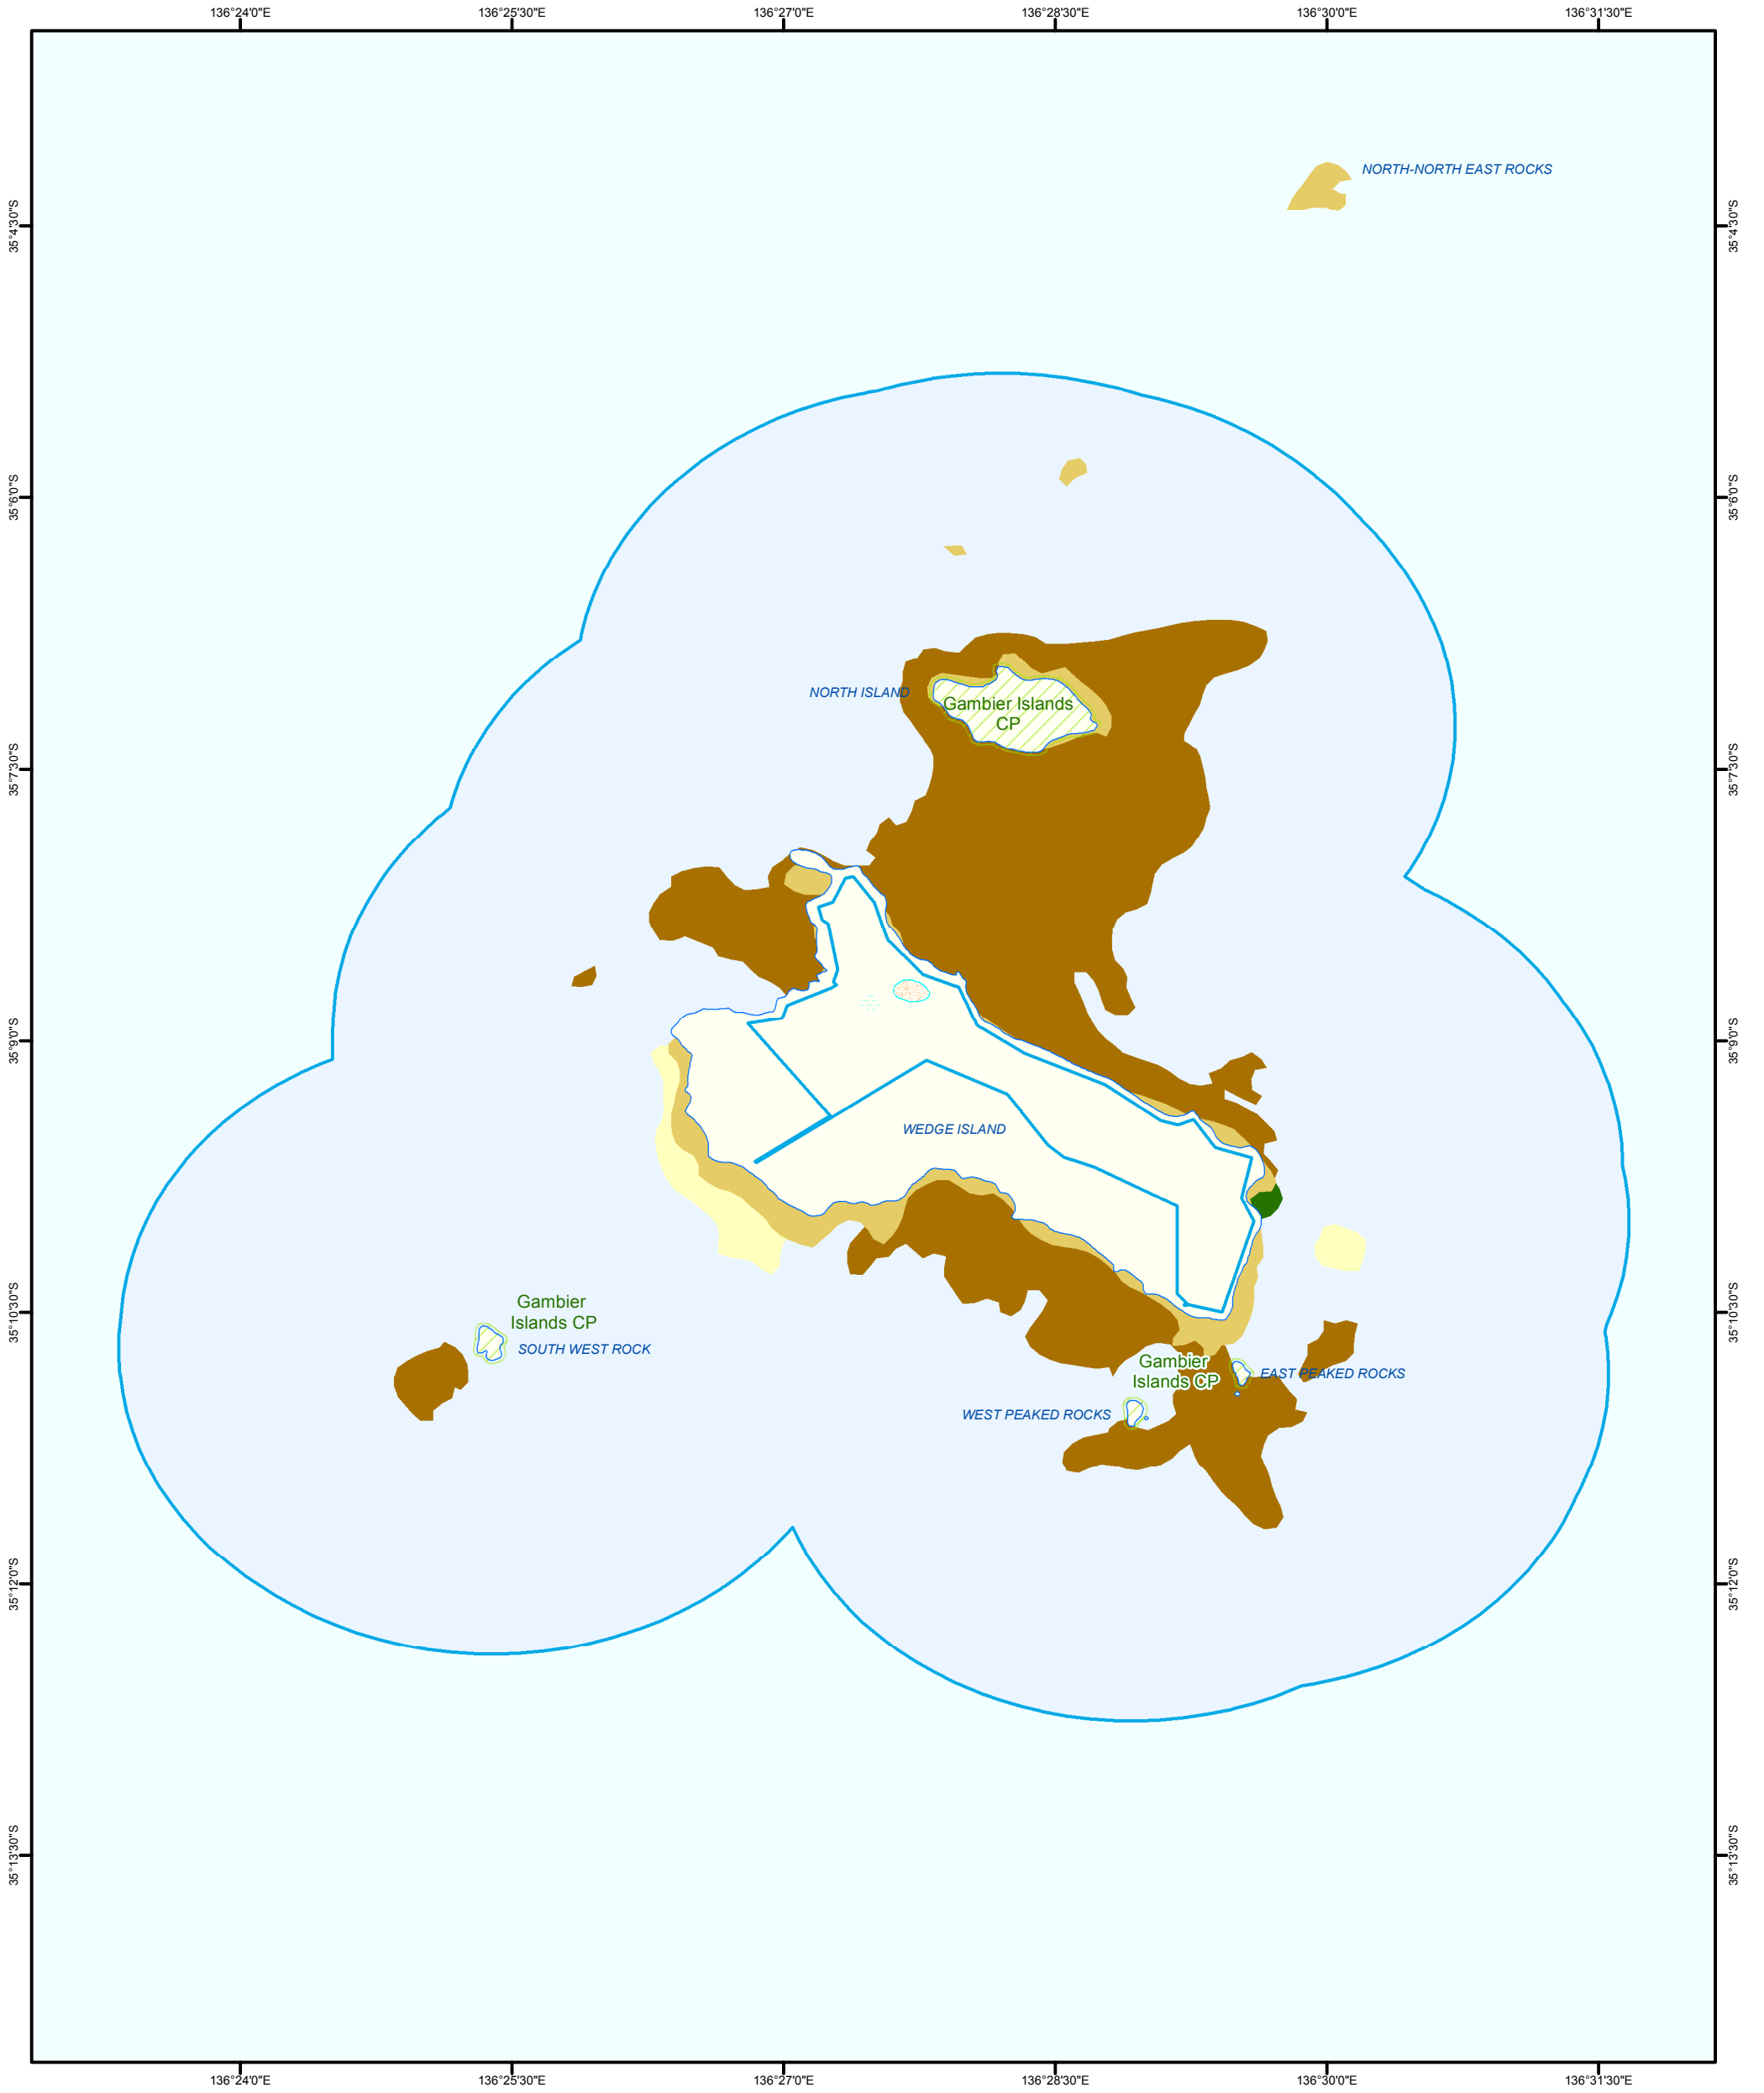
136°24'0"E 136°25'30"E 136°27'0"E 136°28'30"E 136°30'0"E 136°31'30"E

35°4'30"S
35°6'0"S
35°7'30"S
35°9'0"S
35°10'30"S
35°12'0"S
35°13'30"S

NORTH-NORTH EAST ROCKS

NORTH ISLAND

Gambier Islands CP

WEDGE ISLAND

Gambier Islands CP

SOUTH WEST ROCK

Gambier Islands CP

EAST PEAKED ROCKS

WEST PEAKED ROCKS

35°4'30"S
35°6'0"S
35°7'30"S
35°9'0"S
35°10'30"S
35°12'0"S
35°13'30"S

136°24'0"E 136°25'30"E 136°27'0"E 136°28'30"E 136°30'0"E 136°31'30"E